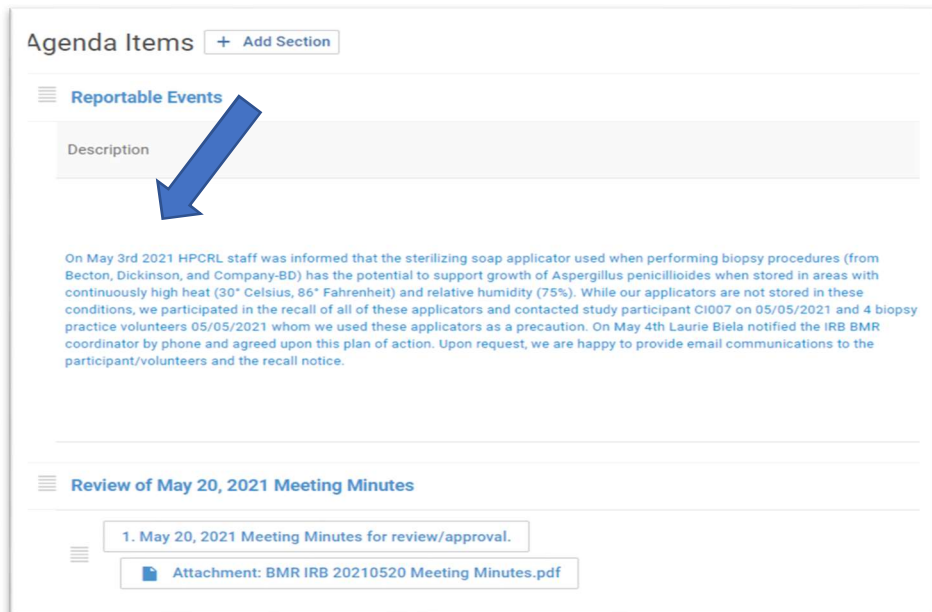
Agenda Items + Add Section

Reportable Events

Description

On May 3rd 2021 HPCRL staff was informed that the sterilizing soap applicator used when performing biopsy procedures (from Becton, Dickinson, and Company-BD) has the potential to support growth of Aspergillus penicillioides when stored in areas with continuously high heat (30° Celsius, 86° Fahrenheit) and relative humidity (75%). While our applicators are not stored in these conditions, we participated in the recall of all of these applicators and contacted study participant CI007 on 05/05/2021 and 4 biopsy practice volunteers 05/05/2021 whom we used these applicators as a precaution. On May 4th Laurie Biela notified the IRB BMR coordinator by phone and agreed upon this plan of action. Upon request, we are happy to provide email communications to the participant/volunteers and the recall notice.

Review of May 20, 2021 Meeting Minutes

1. May 20, 2021 Meeting Minutes for review/approval.

Attachment: BMR IRB 20210520 Meeting Minutes.pdf